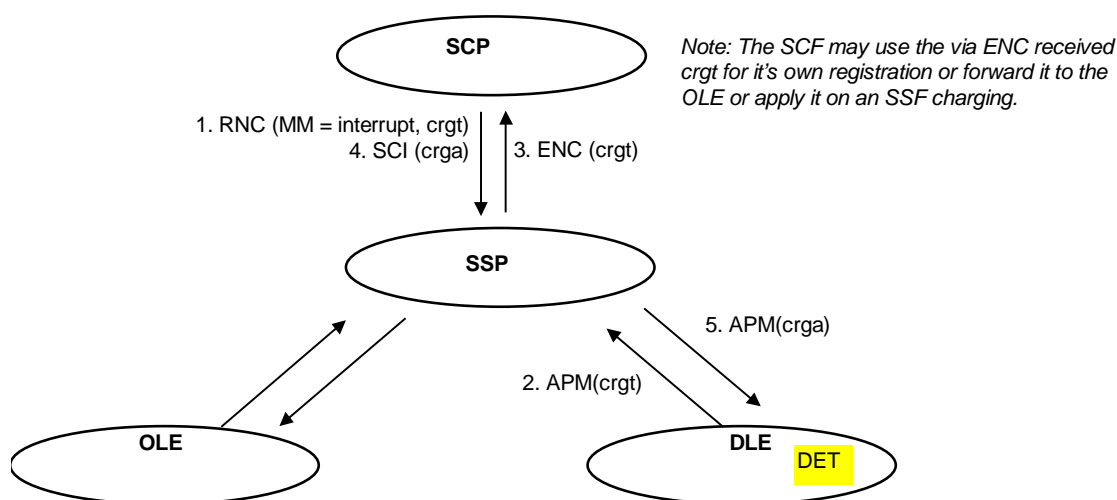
SCP

Note: The SCF may use the via ENC received crgt for it's own registration or forward it to the OLE or apply it on an SSF charging.

1. RNC (MM = interrupt, crgt)
4. SCI (crga)

3. ENC (crgt)

SSP

5. APM(crga)

2. APM(crgt)

OLE

DLE

DET